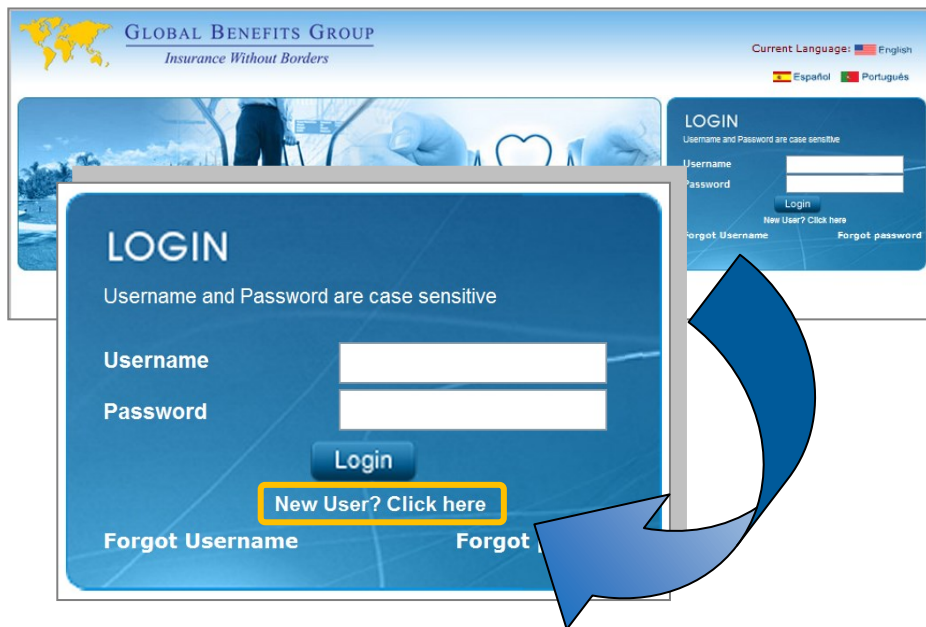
Global Benefits Group
Insurance Without Borders

Current Language: English

Español Português

LOGIN
Username and Password are case sensitive
Username
Password
Login
New User? Click here
Forgot Username Forgot password

LOGIN
Username and Password are case sensitive
Username
Password
Login
New User? Click here
Forgot Username Forgot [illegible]